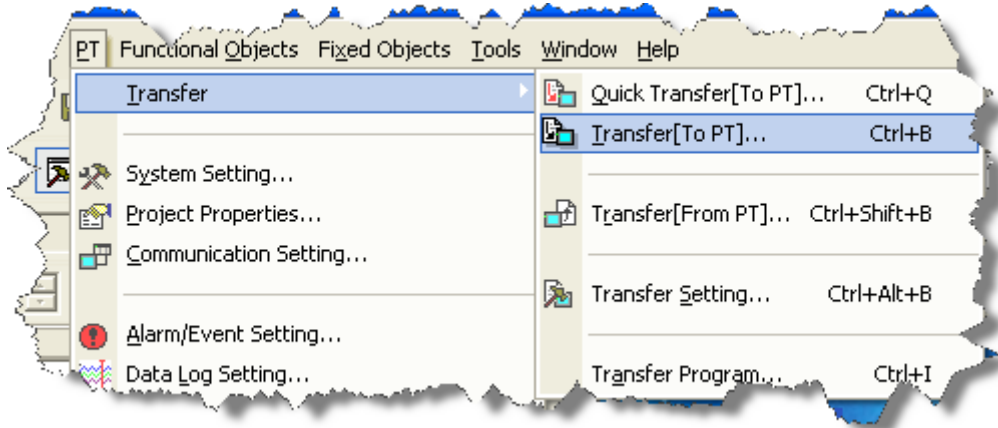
PT Functional Objects Fixed Objects Tools Window Help

Transfer
System Setting...
Project Properties...
Communication Setting...
Alarm/Event Setting...
Data Log Setting...

Quick Transfer[To PT]... Ctrl+Q
Transfer[To PT]... Ctrl+B
Transfer[From PT]... Ctrl+Shift+B
Transfer Setting... Ctrl+Alt+B
Transfer Program... Ctrl+I